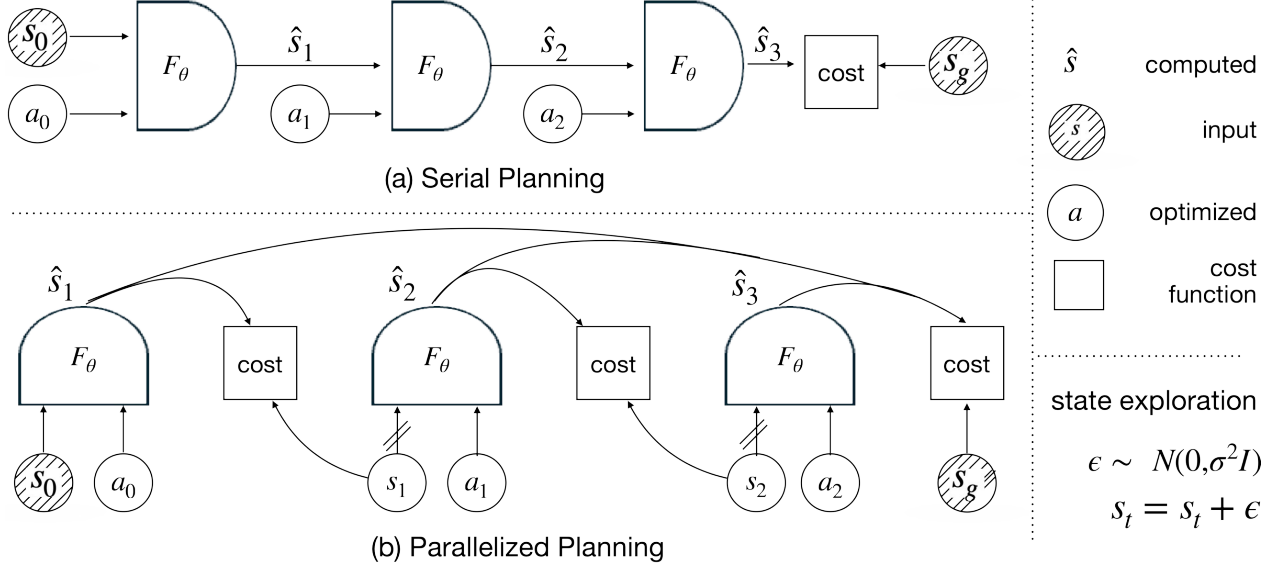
$s_0$
$a_0$
$F_\theta$
$\hat{s}_1$
$a_1$
$F_\theta$
$\hat{s}_2$
$a_2$
$F_\theta$
$\hat{s}_3$
cost
$s_g$

(a) Serial Planning

$\hat{s}$ computed
$s$ input
$a$ optimized
cost function

$\hat{s}_1$
$F_\theta$
cost
$\hat{s}_2$
$F_\theta$
cost
$\hat{s}_3$
$F_\theta$
cost
$s_0$
$a_0$
$s_1$
$a_1$
$s_2$
$a_2$
$s_g$

(b) Parallelized Planning

state exploration

$\epsilon \sim N(0,\sigma^2 I)$

$s_t = s_t + \epsilon$